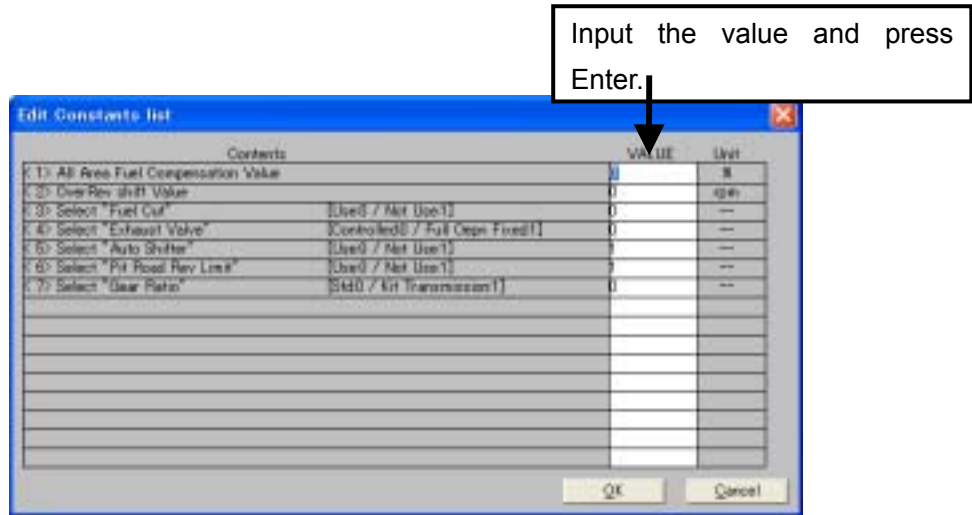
Input the value and press Enter.

Edit Constants list

| Contents | | VALUE | Unit |
|---|---|---|---|
| < 1> All Area Fuel Compensation Value | | 0 | % |
| < 2> OverRev shift Value | | 0 | rpm |
| < 3> Select "Fuel Cut" | [Use0 / Not Use1] | 0 | --- |
| < 4> Select "Exhaust Valve" | [Controlled0 / Full Open Fixed1] | 0 | --- |
| < 5> Select "Auto Shifter" | [Use0 / Not Use1] | 1 | --- |
| < 6> Select "Pit Road Rev Limit" | [Use0 / Not Use1] | 1 | --- |
| < 7> Select "Gear Ratio" | [Std0 / Kit Transmission1] | 0 | --- |

OK Cancel